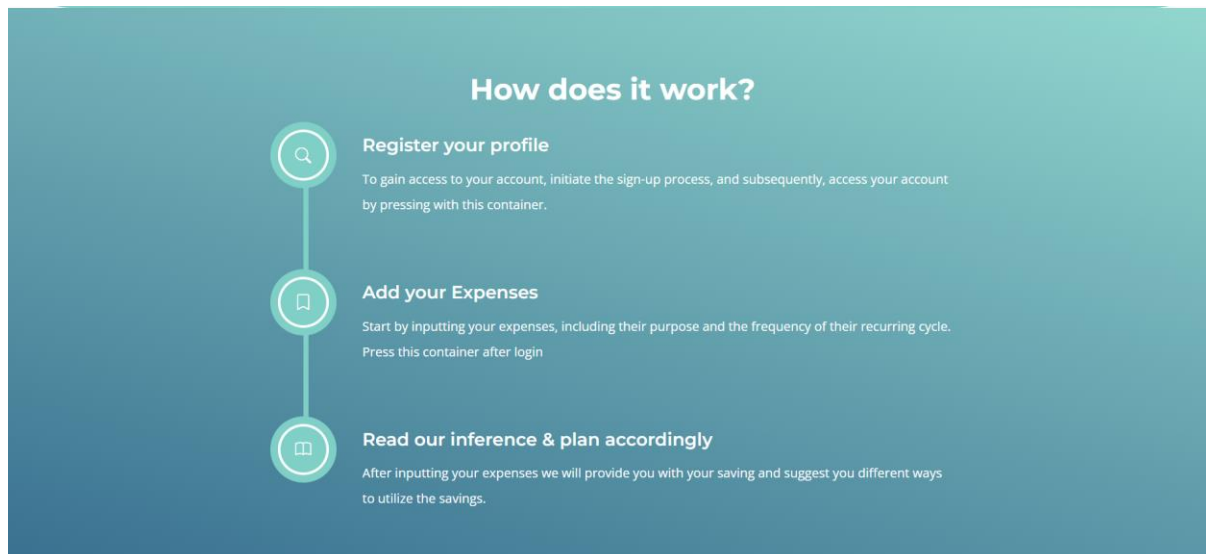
How does it work?

Register your profile

To gain access to your account, initiate the sign-up process, and subsequently, access your account by pressing with this container.

Add your Expenses

Start by inputting your expenses, including their purpose and the frequency of their recurring cycle. Press this container after login

Read our inference & plan accordingly

After inputting your expenses we will provide you with your saving and suggest you different ways to utilize the savings.